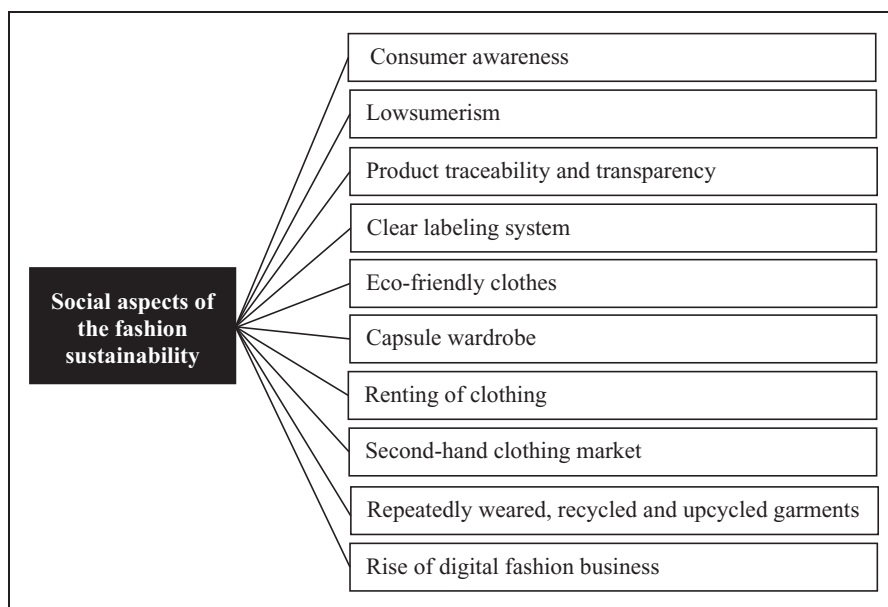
Social aspects of the fashion sustainability

Consumer awareness

Lowsumerism

Product traceability and transparency

Clear labeling system

Eco-friendly clothes

Capsule wardrobe

Renting of clothing

Second-hand clothing market

Repeatedly weared, recycled and upcycled garments

Rise of digital fashion business